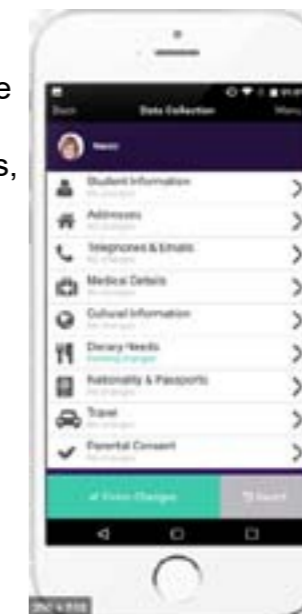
e

s,

Back Data Collection Menu

Student Information
Addresses
Telephones & Emails
Medical Details
Cultural Information
Dietary Needs
Pending changes
Nationality & Passports
Travel
Parental Consent

Submit Changes
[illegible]

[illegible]